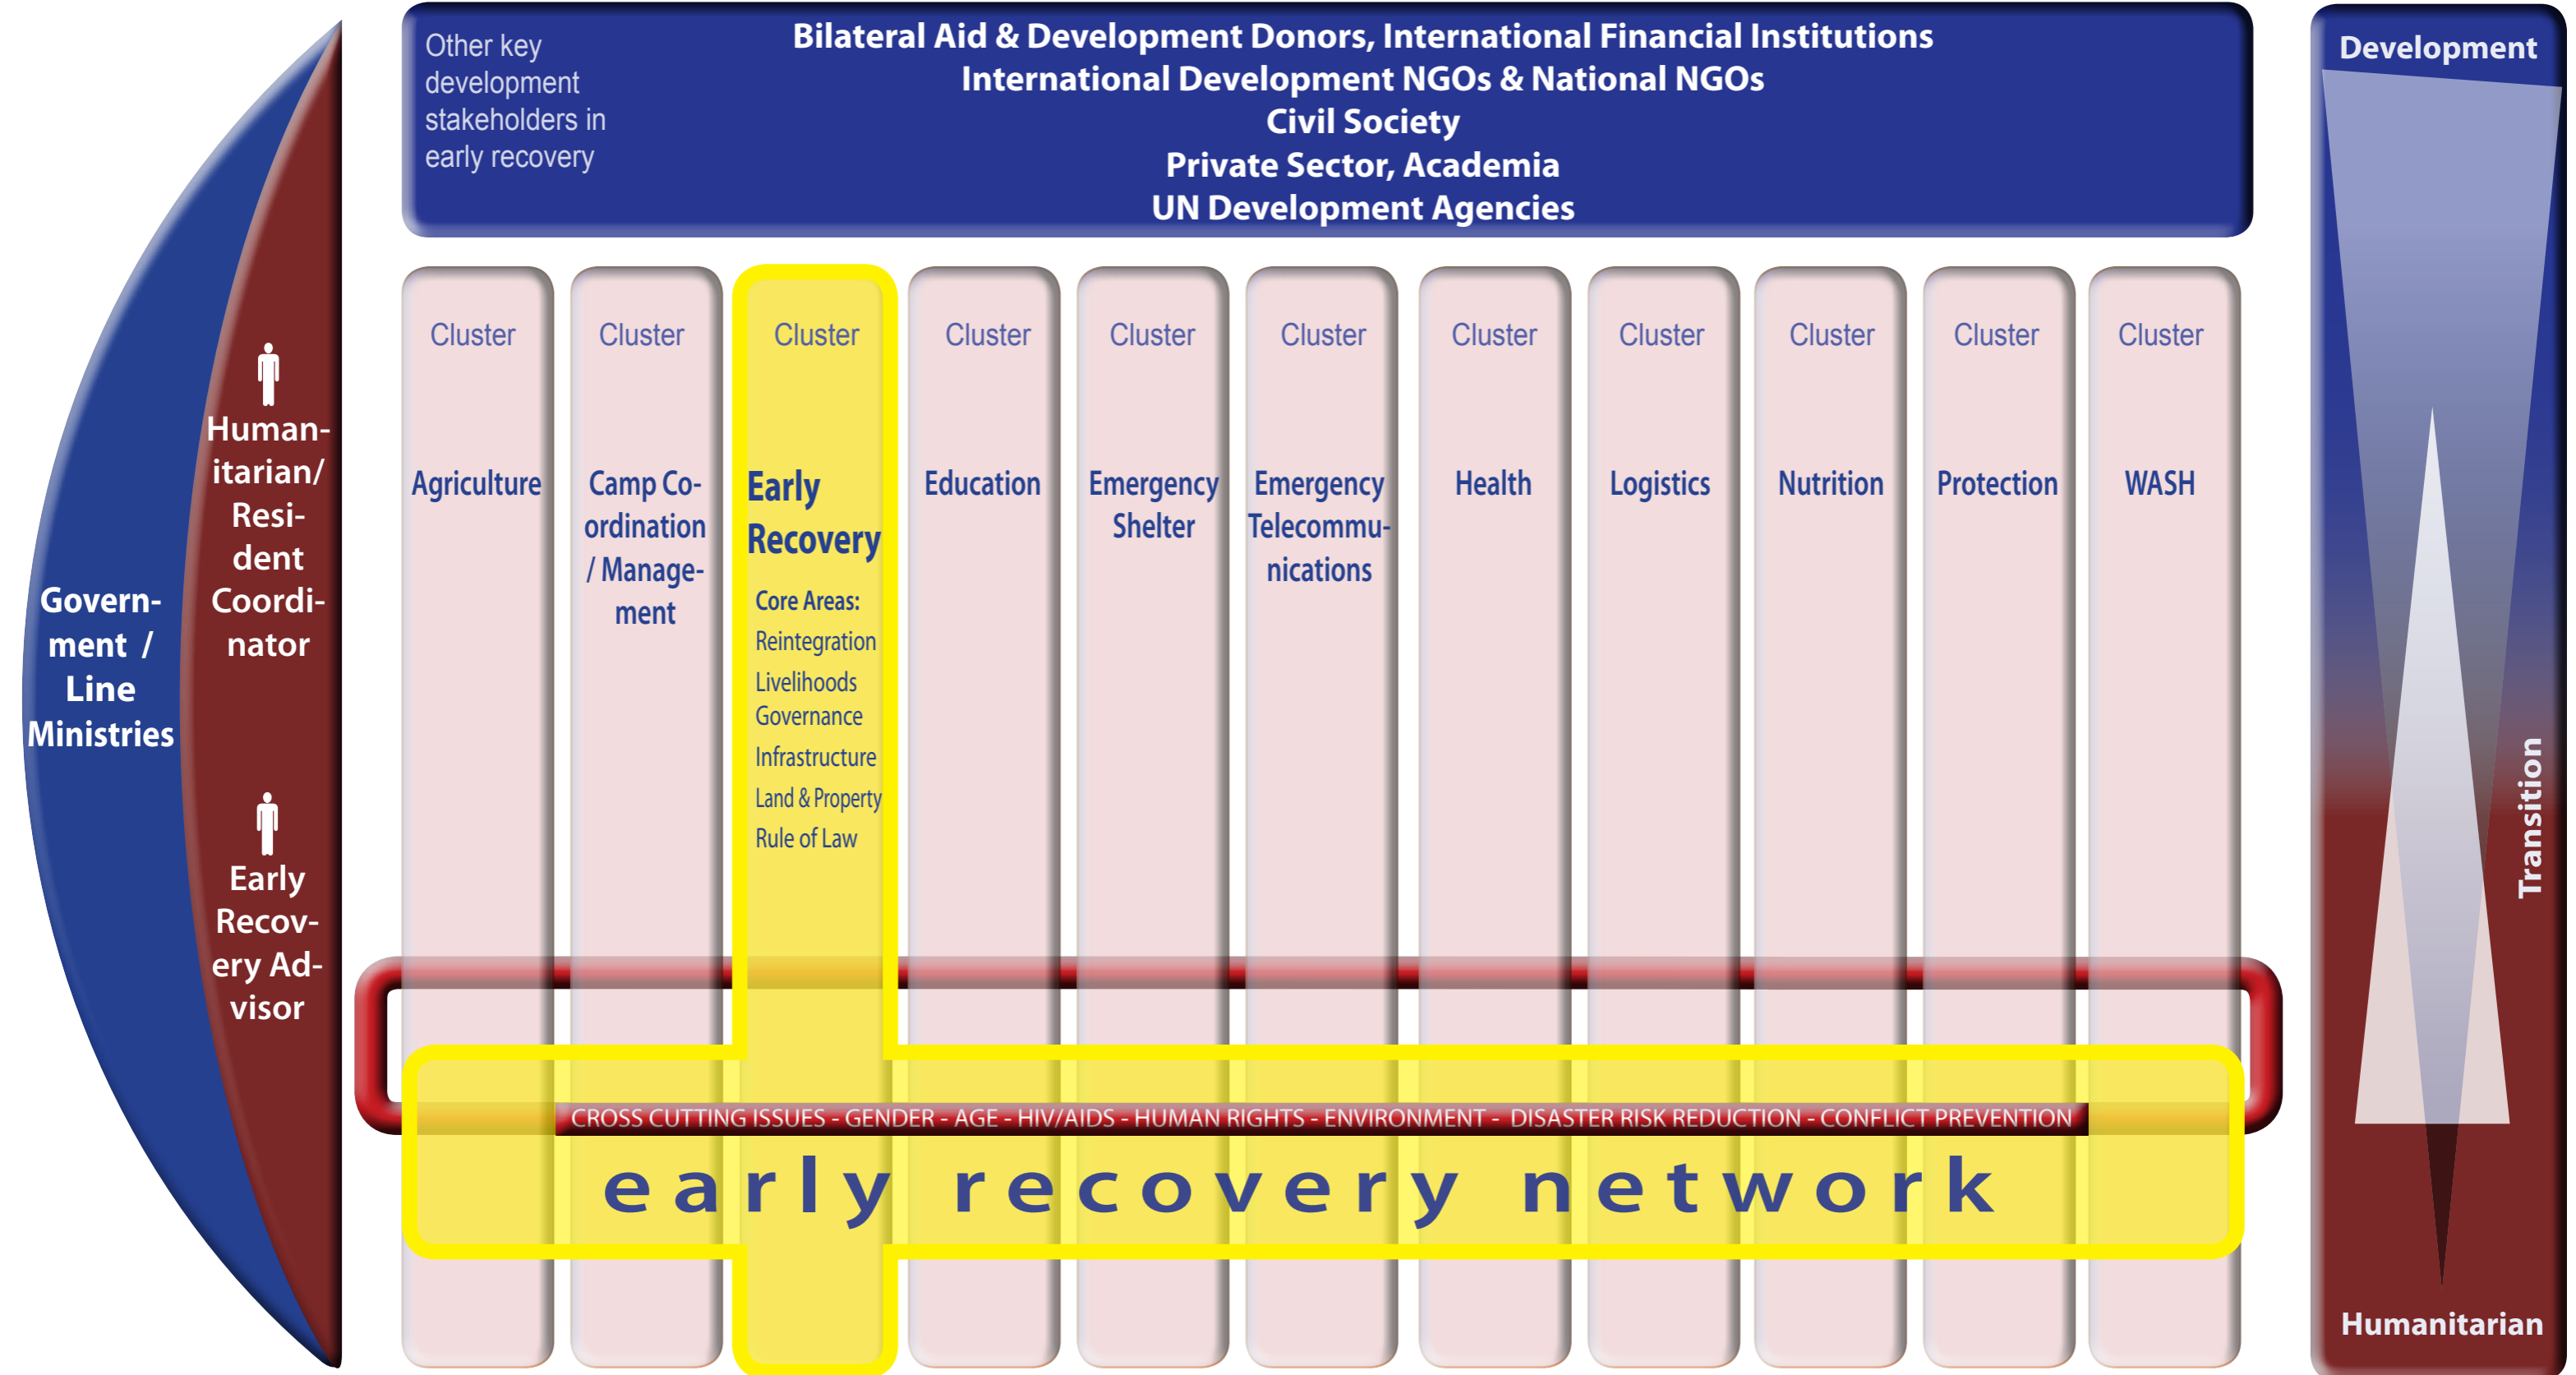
Other key development stakeholders in early recovery

Bilateral Aid & Development Donors, International Financial Institutions
International Development NGOs & National NGOs
Civil Society
Private Sector, Academia
UN Development Agencies

Development

Govern-ment / Line Ministries

Human-itarian/ Resi-dent Coordi-nator

Early Recov-ery Ad-visor

Cluster
Agriculture

Cluster
Camp Coordination / Management

Cluster
Early Recovery
Core Areas:
Reintegration
Livelihoods
Governance
Infrastructure
Land & Property
Rule of Law

Cluster
Education

Cluster
Emergency Shelter

Cluster
Emergency Telecommunications

Cluster
Health

Cluster
Logistics

Cluster
Nutrition

Cluster
Protection

Cluster
WASH

CROSS CUTTING ISSUES - GENDER - AGE - HIV/AIDS - HUMAN RIGHTS - ENVIRONMENT - DISASTER RISK REDUCTION - CONFLICT PREVENTION

early recovery network

Transition

Humanitarian